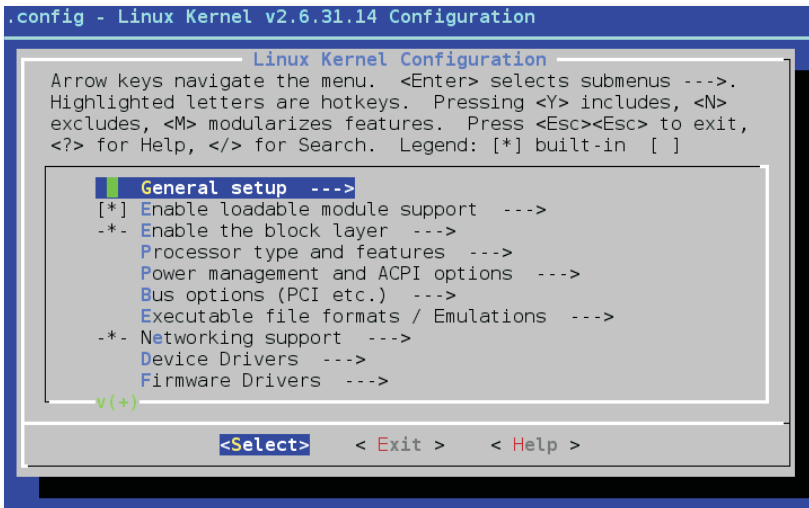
.config - Linux Kernel v2.6.31.14 Configuration

Linux Kernel Configuration

Arrow keys navigate the menu. <Enter> selects submenus --->. Highlighted letters are hotkeys. Pressing <Y> includes, <N> excludes, <M> modularizes features. Press <Esc><Esc> to exit, <?> for Help, </> for Search. Legend: [*] built-in [ ]

General setup --->
[*] Enable loadable module support --->
-*- Enable the block layer --->
Processor type and features --->
Power management and ACPI options --->
Bus options (PCI etc.) --->
Executable file formats / Emulations --->
-*- Networking support --->
Device Drivers --->
Firmware Drivers --->
v(+)

<Select> < Exit > < Help >